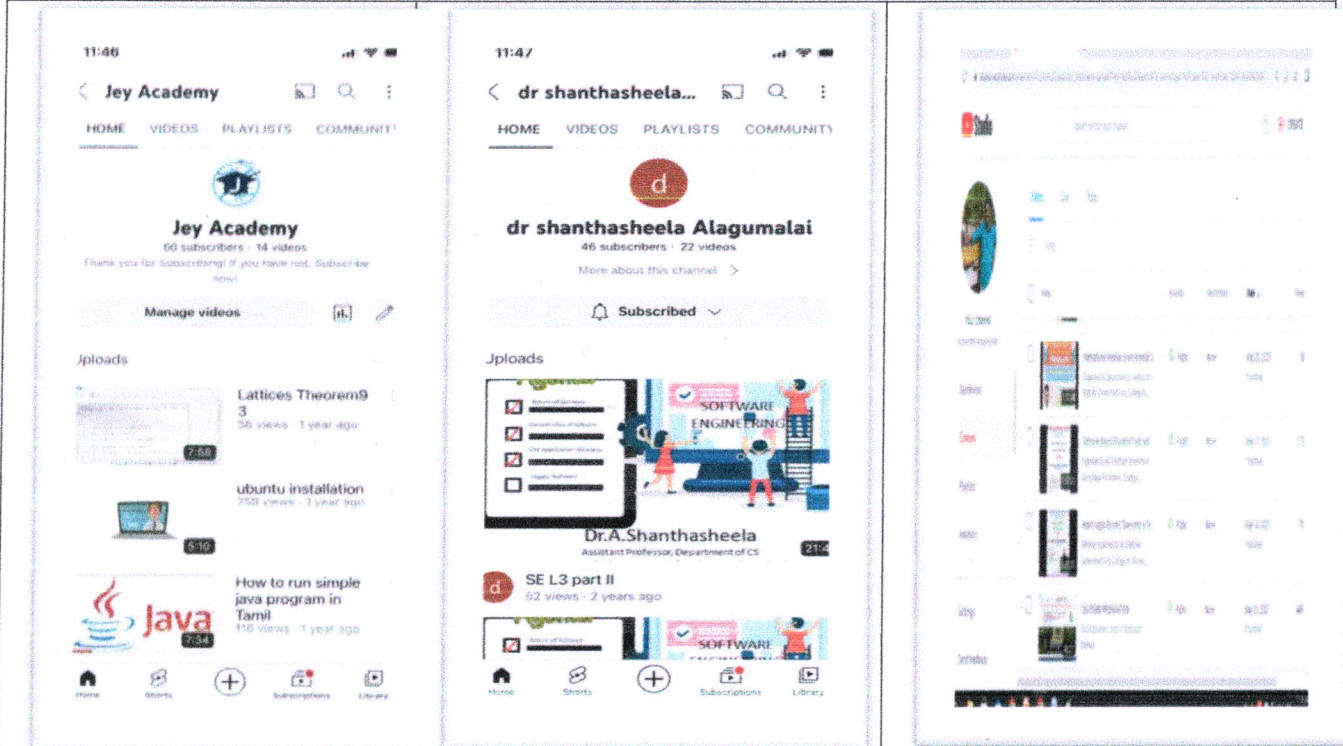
11:46

Jey Academy

HOME VIDEOS PLAYLISTS COMMUNIT

Jey Academy
60 subscribers · 14 videos
Thank you for Subscribing! If you have not, Subscribe Now!

Manage videos

Jploads

Lattices Theorem9 3
36 views · 1 year ago
7:58

ubuntu installation
259 views · 1 year ago
5:10

How to run simple java program in Tamil
118 views · 1 year ago
Java
7:34

Home Shorts Subscriptions Library

11:47

dr shanthasheela...

HOME VIDEOS PLAYLISTS COMMUNITY

d

dr shanthasheela Alagumalai
46 subscribers · 22 videos
More about this channel >

Subscribed

Jploads

SOFTWARE ENGINEERING
Dr.A.Shanthasheela
Assistant Professor, Department of CS
21:4

SE L3 part II
62 views · 2 years ago

SOFTWARE

Home Shorts Subscriptions Library

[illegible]